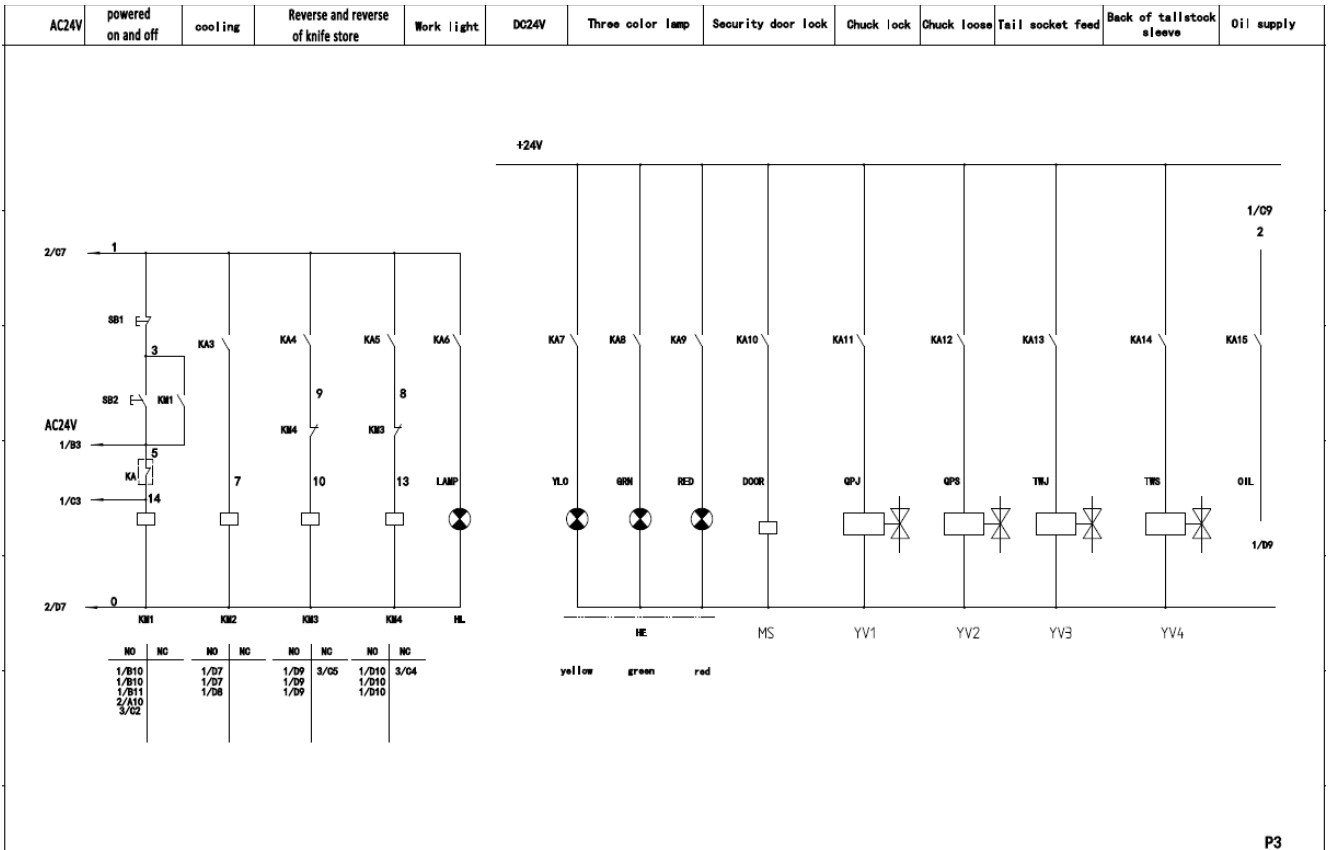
| AC24V | powered on and off | cooling | Reverse and reverse of knife store | Work light | DC24V | Three color lamp | Security door lock | Chuck lock | Chuck loose | Tail socket feed | Back of tailstock sleeve | Oil supply |
|---|---|---|---|---|---|---|---|---|---|---|---|---|

+24V

1/C9
2

2/C7
1

SB1
3
SB2
KM1
AC24V
1/B3
5
KA
14
1/C3

KA3
7
KA4
9
KM4
10
KA5
8
KM3
13
KA6
LAMP

KA7
YLO
KA8
GRN
KA9
RED
KA10
DOOR
KA11
QPJ
KA12
QPS
KA13
TWJ
KA14
TWS
KA15
OIL
1/D9

2/D7
0
KM1
KM2
KM3
KM4
HL

HE
MS
YV1
YV2
YV3
YV4

| NO | NC |
|---|---|
| 1/B10<br>1/B10<br>1/B11<br>2/A10<br>3/C2 | |

| NO | NC |
|---|---|
| 1/D7<br>1/D7<br>1/D8 | |

| NO | NC |
|---|---|
| 1/D9<br>1/D9<br>1/D9 | 3/C5 |

| NO | NC |
|---|---|
| 1/D10<br>1/D10<br>1/D10 | 3/C4 |

yellow green red

P3